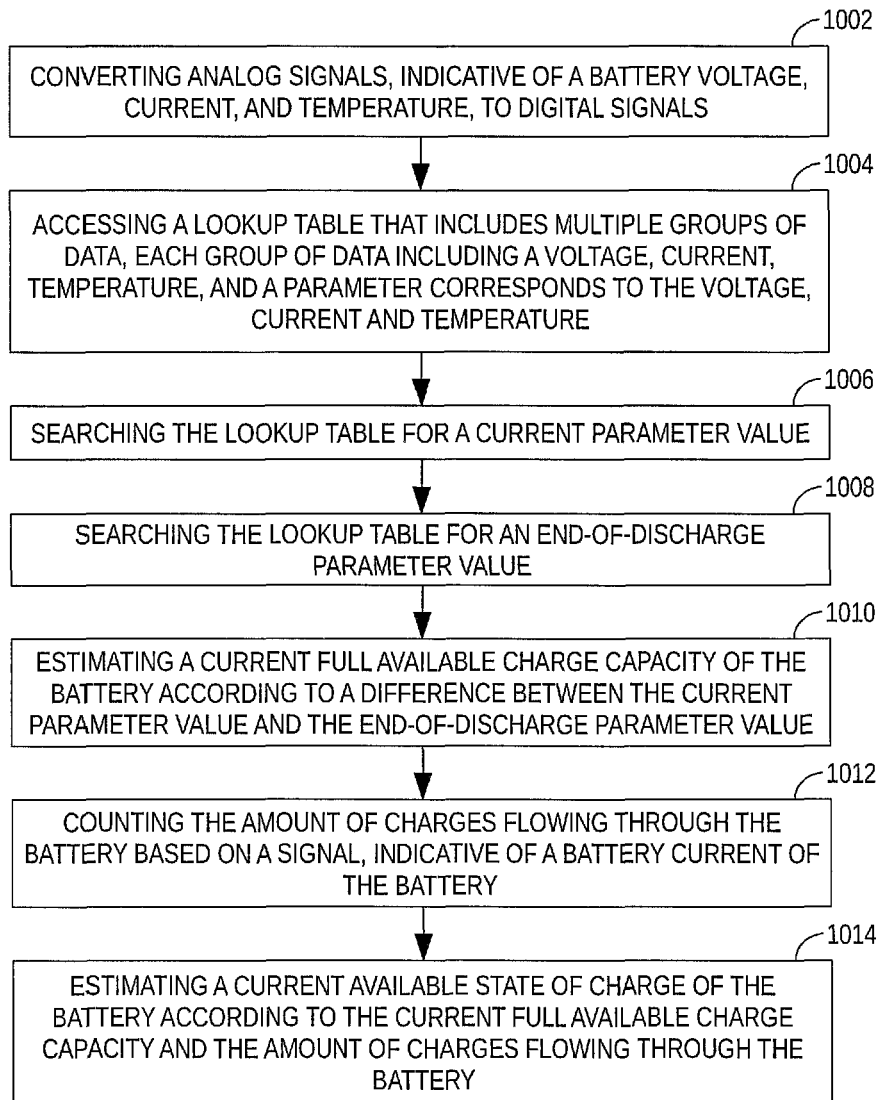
1002

CONVERTING ANALOG SIGNALS, INDICATIVE OF A BATTERY VOLTAGE, CURRENT, AND TEMPERATURE, TO DIGITAL SIGNALS

1004

ACCESSING A LOOKUP TABLE THAT INCLUDES MULTIPLE GROUPS OF DATA, EACH GROUP OF DATA INCLUDING A VOLTAGE, CURRENT, TEMPERATURE, AND A PARAMETER CORRESPONDS TO THE VOLTAGE, CURRENT AND TEMPERATURE

1006

SEARCHING THE LOOKUP TABLE FOR A CURRENT PARAMETER VALUE

1008

SEARCHING THE LOOKUP TABLE FOR AN END-OF-DISCHARGE PARAMETER VALUE

1010

ESTIMATING A CURRENT FULL AVAILABLE CHARGE CAPACITY OF THE BATTERY ACCORDING TO A DIFFERENCE BETWEEN THE CURRENT PARAMETER VALUE AND THE END-OF-DISCHARGE PARAMETER VALUE

1012

COUNTING THE AMOUNT OF CHARGES FLOWING THROUGH THE BATTERY BASED ON A SIGNAL, INDICATIVE OF A BATTERY CURRENT OF THE BATTERY

1014

ESTIMATING A CURRENT AVAILABLE STATE OF CHARGE OF THE BATTERY ACCORDING TO THE CURRENT FULL AVAILABLE CHARGE CAPACITY AND THE AMOUNT OF CHARGES FLOWING THROUGH THE BATTERY